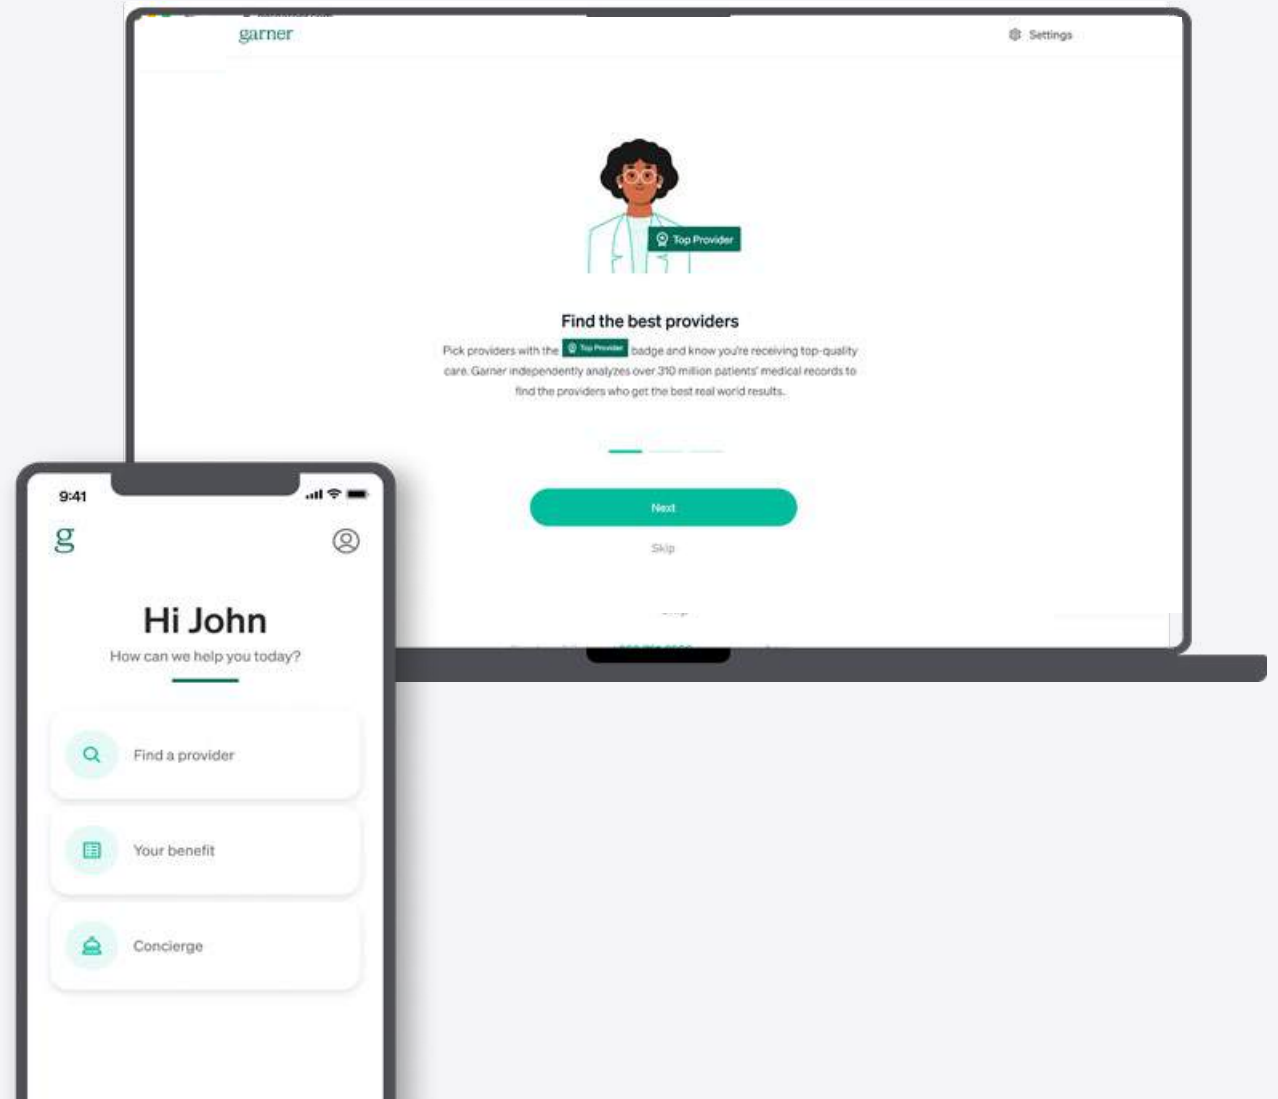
garner

Settings

Top Provider

Find the best providers

Pick providers with the Top Provider badge and know you're receiving top-quality care. Garner independently analyzes over 310 million patients' medical records to find the providers who get the best real world results.

Next

Skip

9:41

g

Hi John

How can we help you today?

Find a provider

Your benefit

Concierge